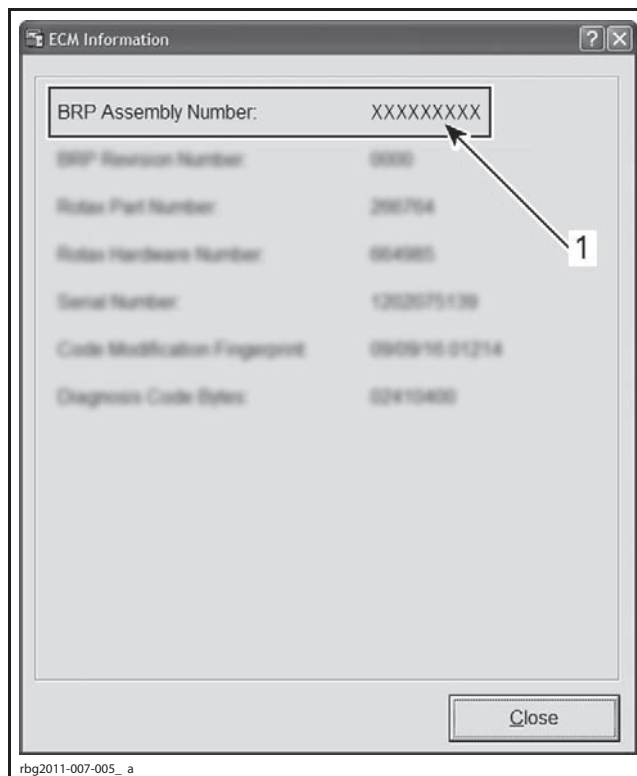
ECM Information

?

BRP Assembly Number: XXXXXXXXX

BRP Revision Number: 0000

Rotax Part Number: 266764

Rotax Hardware Number: 664985

Serial Number: 1202075139

Code Modification Fingerprint: 09/09/10 01214

Diagnosis Code Bytes: 02410400

1

Close

rbg2011-007-005_ a